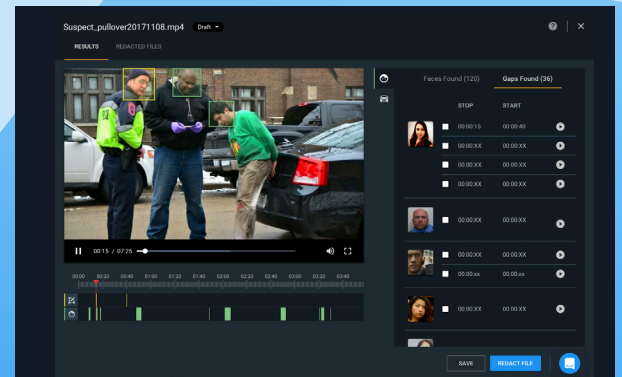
Suspect_pullover20171108.mp4 Draft

RESULTS REDACTED FILES

Faces Found (120) Gaps Found (36)

STOP START

00:00:15 00:00:40
00:00:XX 00:00:XX
00:00:XX 00:00:XX
00:00:XX 00:00:XX
00:00:XX 00:00:XX
00:00:XX 00:00:XX
00:00:xx 00:00:xx
00:00:XX 00:00:XX

00:15 / 07:25

00:00 00:20 00:40 01:00 01:20 01:40 02:00 02:20 02:40 03:00 03:20 03:40

SAVE REDACT FILE